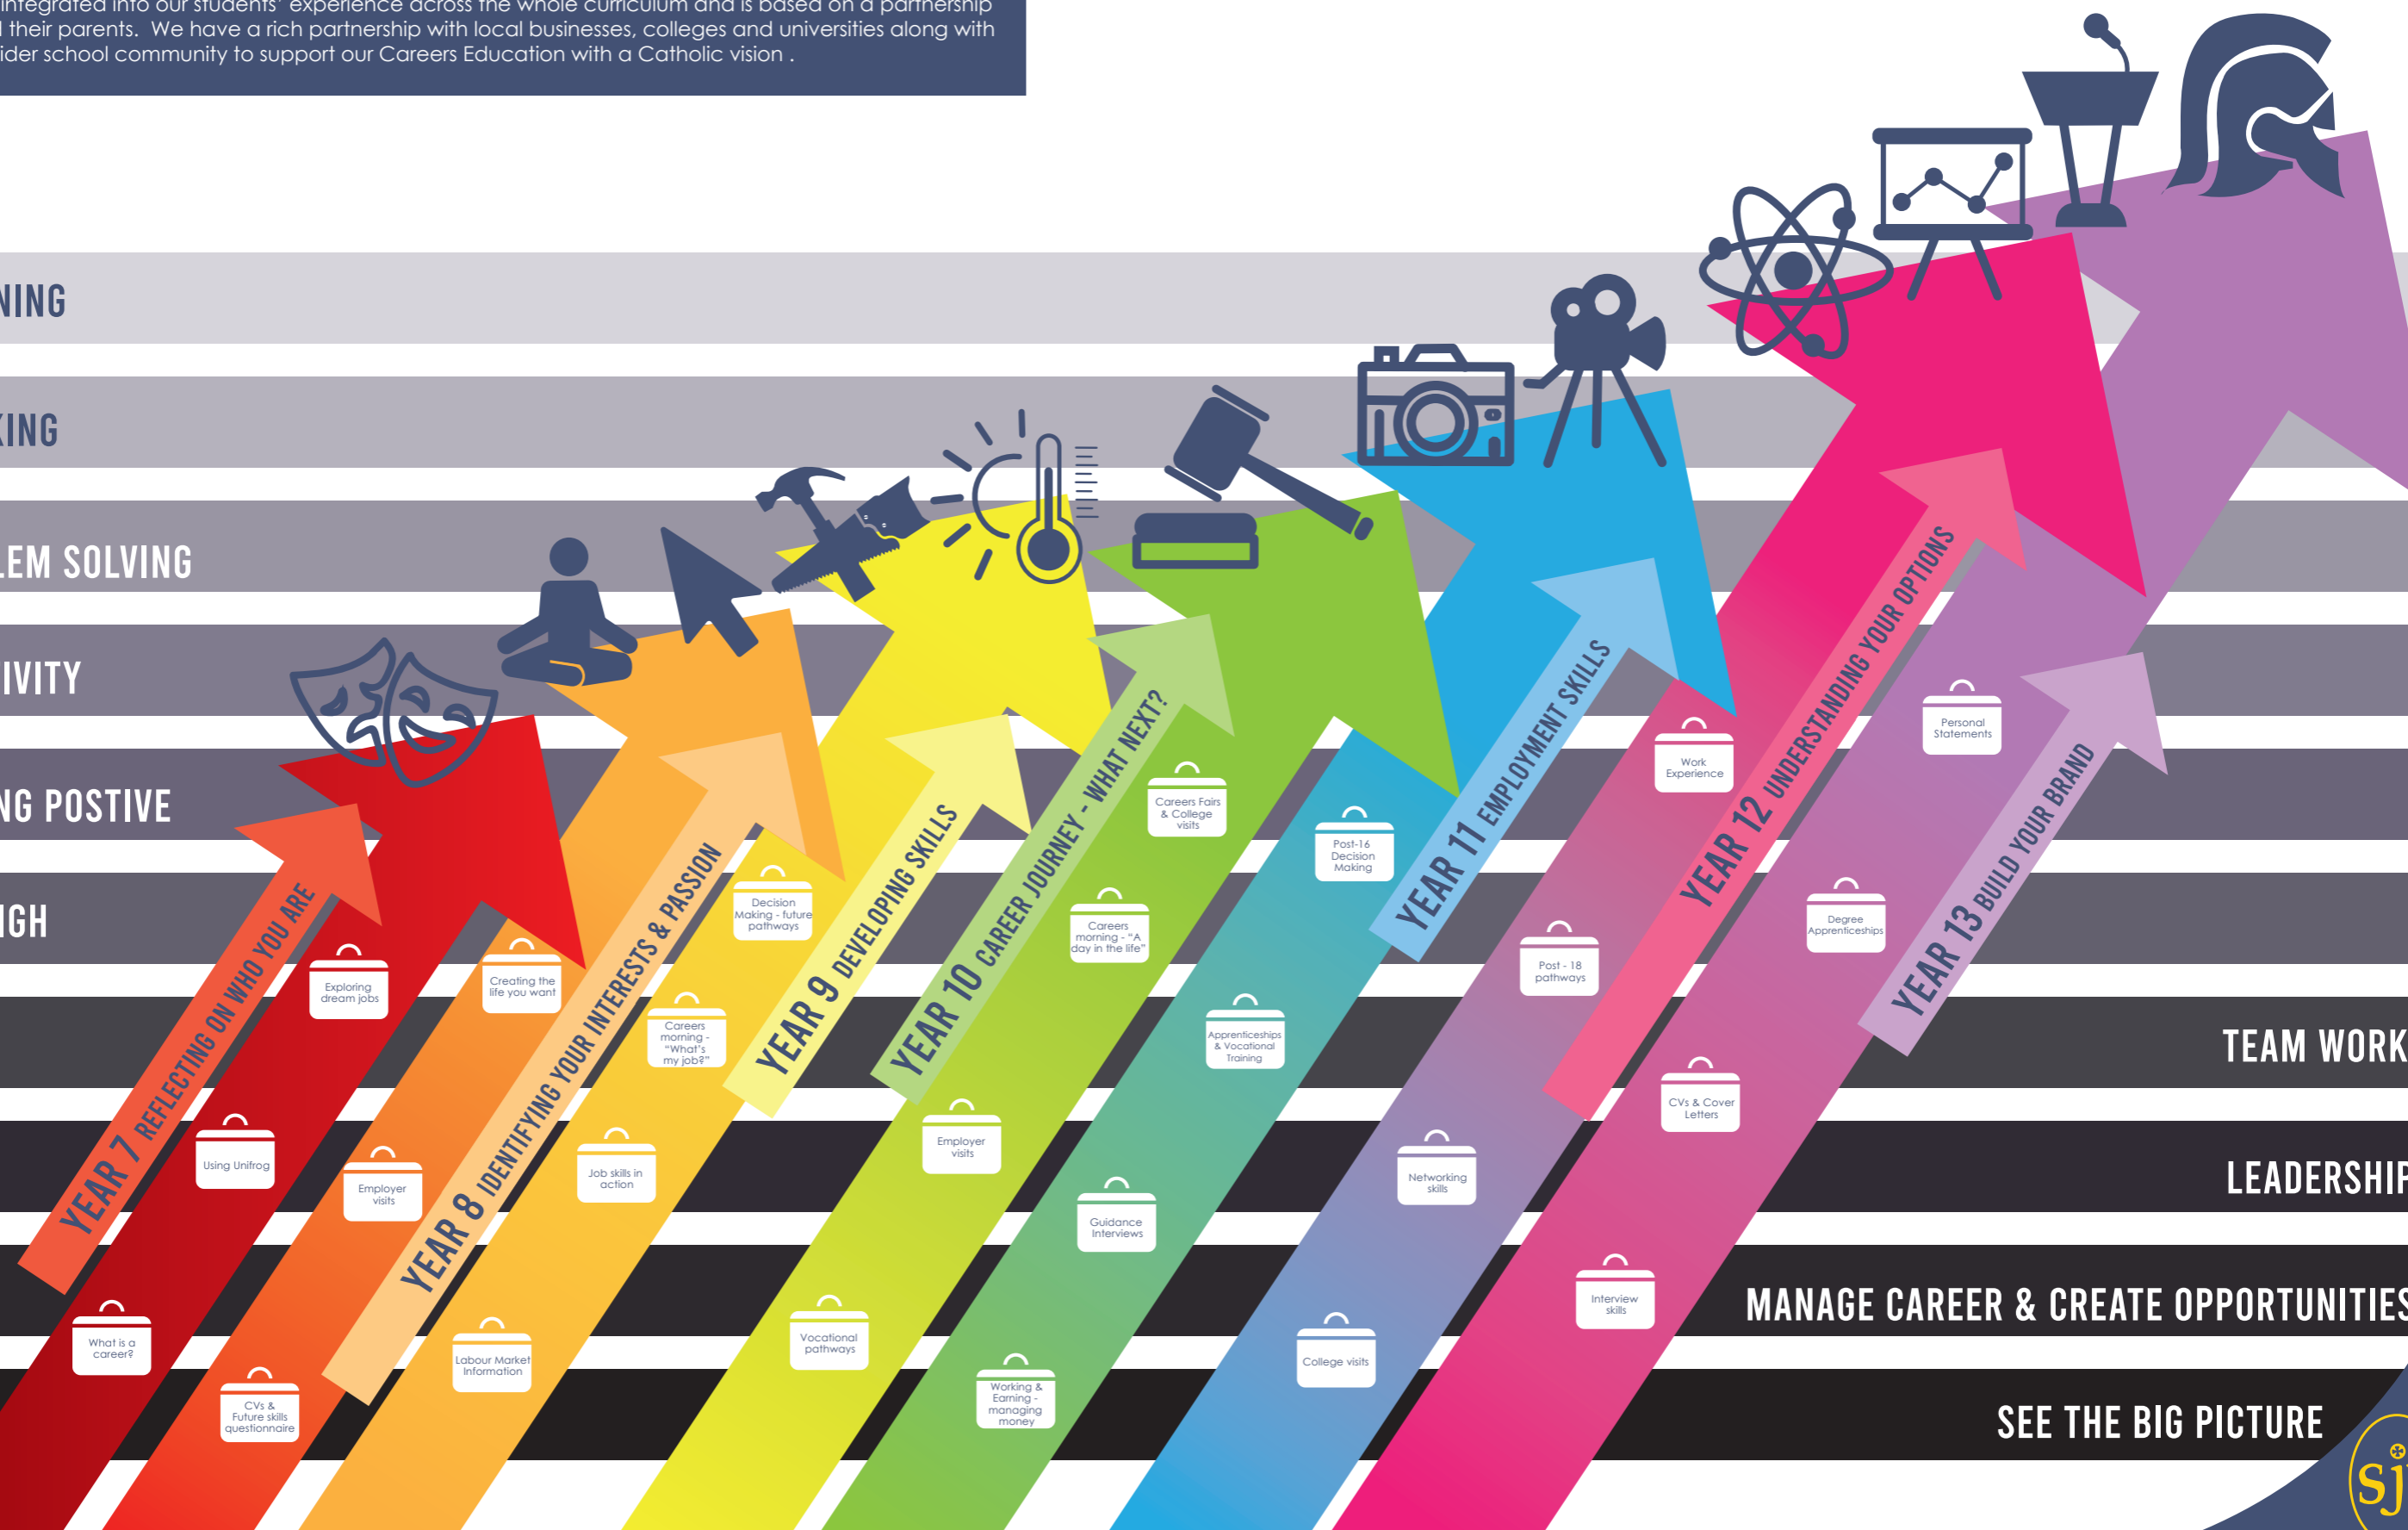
integrated into our students' experience across the whole curriculum and is based on a partnership
l their parents. We have a rich partnership with local businesses, colleges and universities along with
ider school community to support our Careers Education with a Catholic vision .

NING

KING

LEM SOLVING

IVITY

NG POSTIVE

IGH

TEAM WORK

LEADERSHIP

MANAGE CAREER & CREATE OPPORTUNITIES

SEE THE BIG PICTURE

YEAR 7 REFLECTING ON WHO YOU ARE

Exploring dream jobs

Using Unifrog

What is a career?

YEAR 8 IDENTIFYING YOUR INTERESTS & PASSION

Creating the life you want

Employer visits

CVs & Future skills questionnaire

YEAR 9 DEVELOPING SKILLS

Decision Making - future pathways

Careers morning - "What's my job?"

Job skills in action

Labour Market Information

YEAR 10 CAREER JOURNEY - WHAT NEXT?

Careers Fairs & College visits

Careers morning - "A day in the life"

Employer visits

Vocational pathways

Apprenticeships & Vocational Training

Guidance Interviews

Working & Earning - managing money

YEAR 11 EMPLOYMENT SKILLS

Post-16 Decision Making

Post - 18 pathways

Networking skills

College visits

YEAR 12 UNDERSTANDING YOUR OPTIONS

Work Experience

CVs & Cover Letters

Interview skills

YEAR 13 BUILD YOUR BRAND

Personal Statements

Degree Apprenticeships

SJ